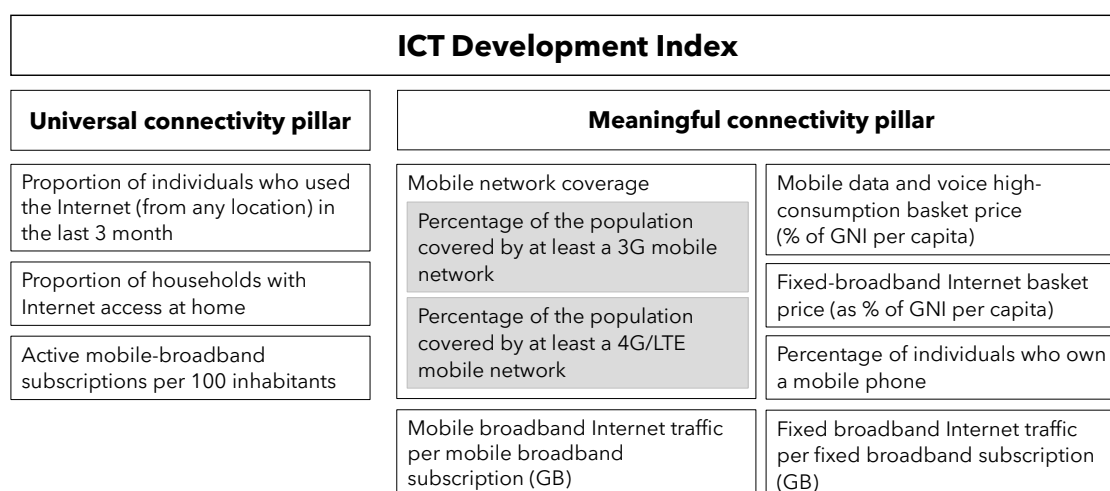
ICT Development Index

Universal connectivity pillar

Proportion of individuals who used the Internet (from any location) in the last 3 month

Proportion of households with Internet access at home

Active mobile-broadband subscriptions per 100 inhabitants

Meaningful connectivity pillar

Mobile network coverage

Percentage of the population covered by at least a 3G mobile network

Percentage of the population covered by at least a 4G/LTE mobile network

Mobile broadband Internet traffic per mobile broadband subscription (GB)

Mobile data and voice high-consumption basket price (% of GNI per capita)

Fixed-broadband Internet basket price (as % of GNI per capita)

Percentage of individuals who own a mobile phone

Fixed broadband Internet traffic per fixed broadband subscription (GB)